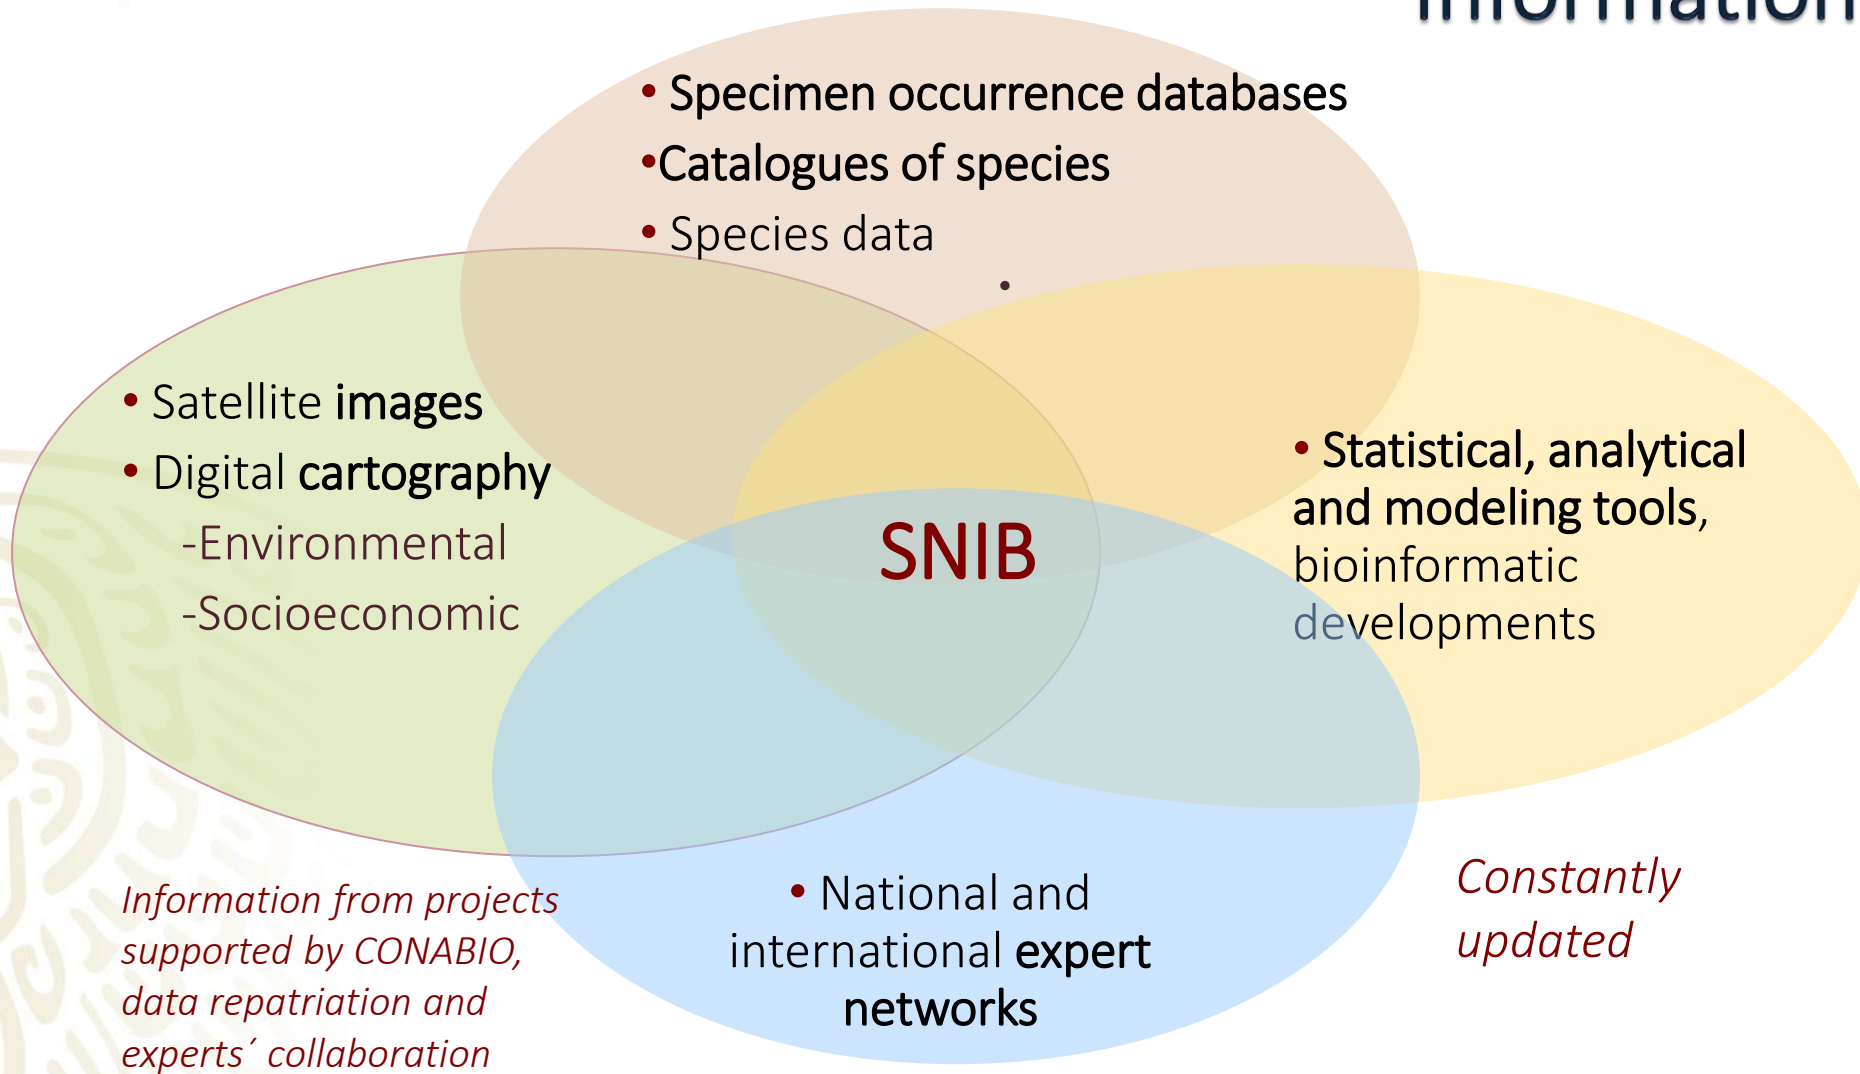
Information

• Specimen occurrence databases
•Catalogues of species
• Species data
•

• Satellite images
• Digital cartography
-Environmental
-Socioeconomic

SNIB

• Statistical, analytical and modeling tools, bioinformatic developments

• National and international expert networks

Information from projects supported by CONABIO, data repatriation and experts´ collaboration

Constantly updated